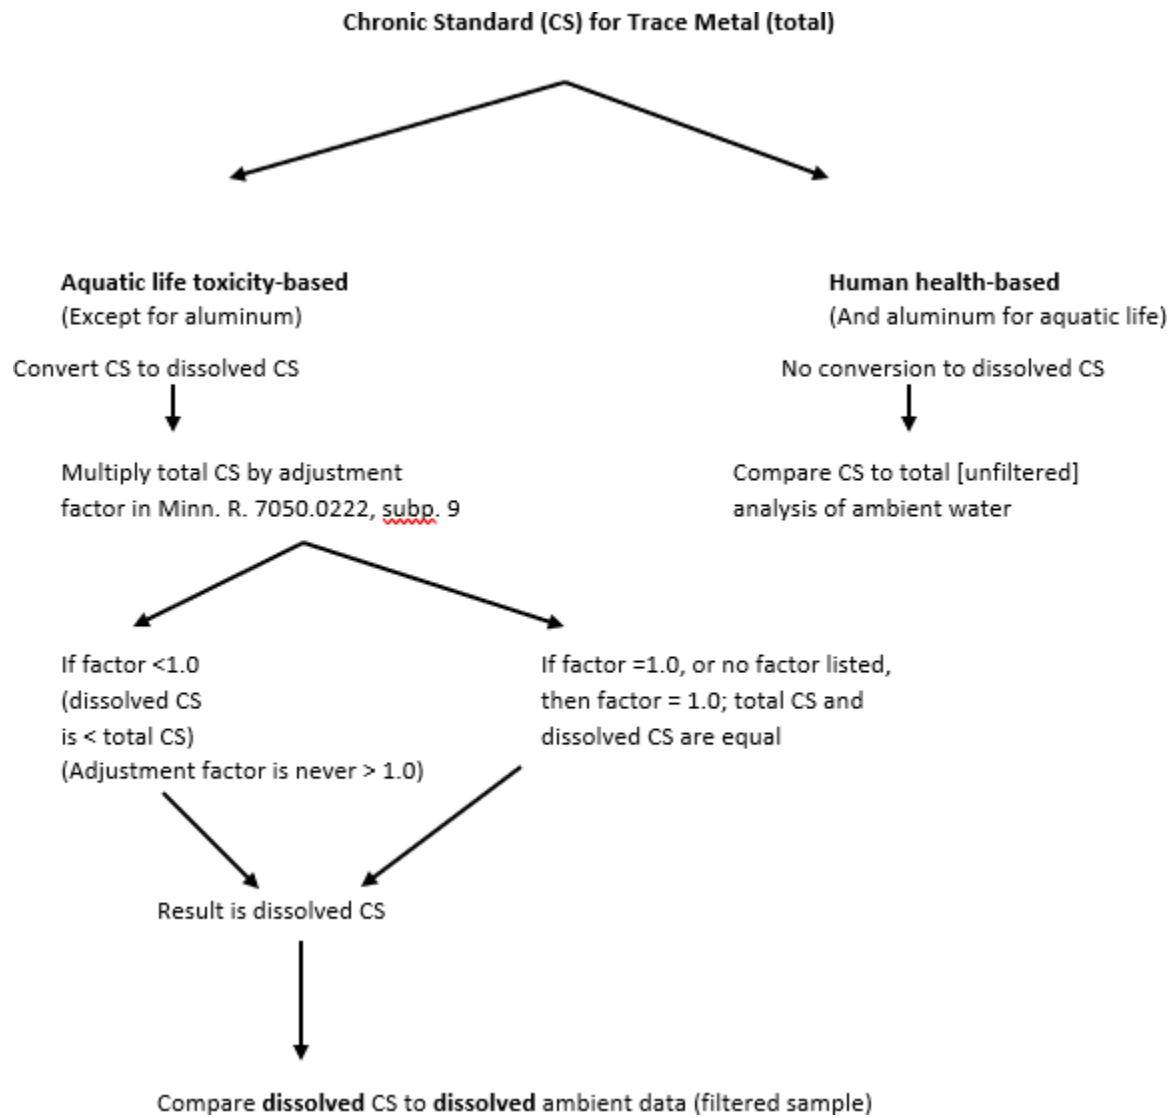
**Chronic Standard (CS) for Trace Metal (total)**

**Aquatic life toxicity-based**
(Except for aluminum)

Convert CS to dissolved CS

Multiply total CS by adjustment factor in Minn. R. 7050.0222, subp. 9

If factor <1.0
(dissolved CS
is < total CS)
(Adjustment factor is never > 1.0)

If factor =1.0, or no factor listed, then factor = 1.0; total CS and dissolved CS are equal

Result is dissolved CS

Compare **dissolved** CS to **dissolved** ambient data (filtered sample)

**Human health-based**
(And aluminum for aquatic life)

No conversion to dissolved CS

Compare CS to total [unfiltered] analysis of ambient water